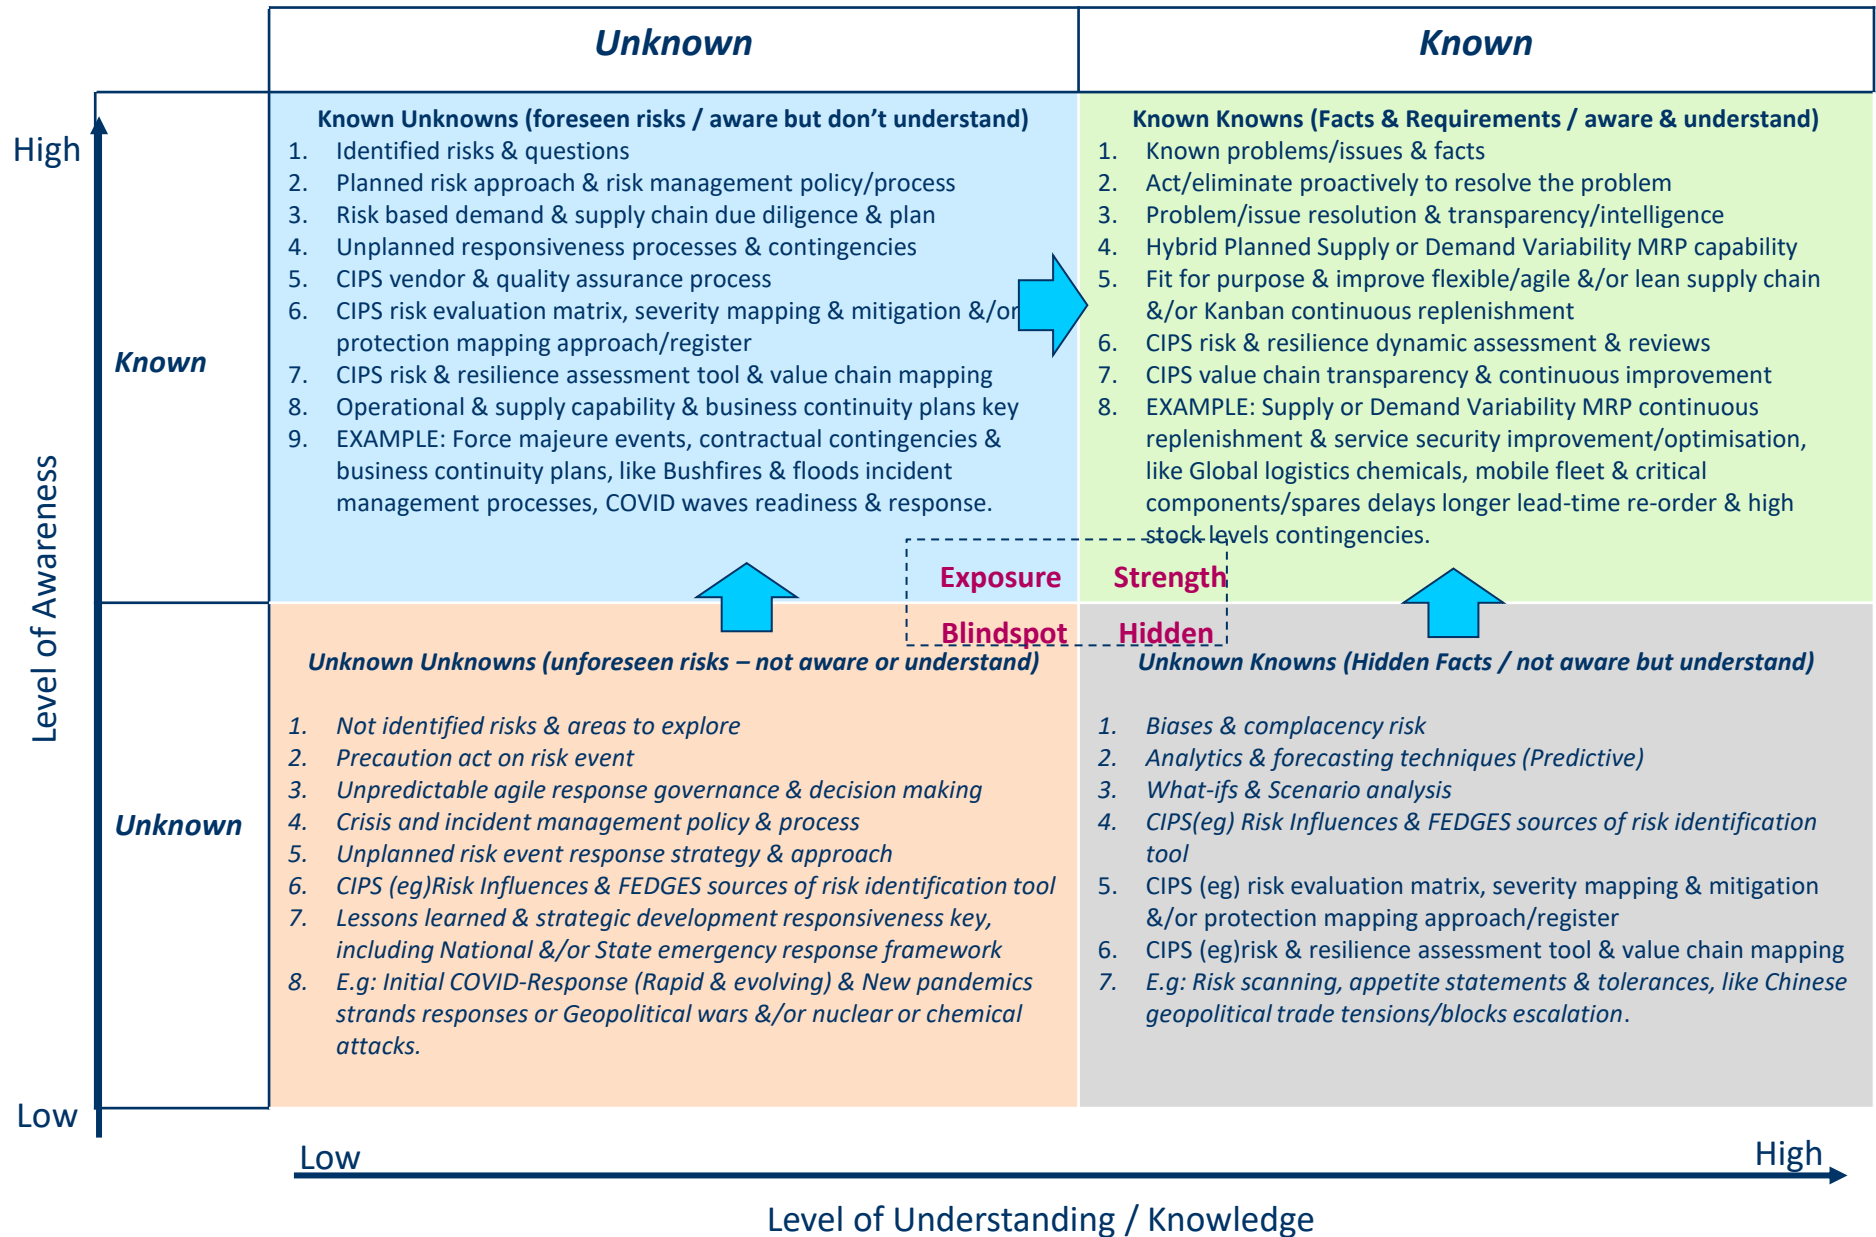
Unknown

Known

High

Level of Awareness

Low

Known

Unknown

Known Unknowns (foreseen risks / aware but don't understand)
1. Identified risks & questions
2. Planned risk approach & risk management policy/process
3. Risk based demand & supply chain due diligence & plan
4. Unplanned responsiveness processes & contingencies
5. CIPS vendor & quality assurance process
6. CIPS risk evaluation matrix, severity mapping & mitigation &/or protection mapping approach/register
7. CIPS risk & resilience assessment tool & value chain mapping
8. Operational & supply capability & business continuity plans key
9. EXAMPLE: Force majeure events, contractual contingencies & business continuity plans, like Bushfires & floods incident management processes, COVID waves readiness & response.

Known Knowns (Facts & Requirements / aware & understand)
1. Known problems/issues & facts
2. Act/eliminate proactively to resolve the problem
3. Problem/issue resolution & transparency/intelligence
4. Hybrid Planned Supply or Demand Variability MRP capability
5. Fit for purpose & improve flexible/agile &/or lean supply chain &/or Kanban continuous replenishment
6. CIPS risk & resilience dynamic assessment & reviews
7. CIPS value chain transparency & continuous improvement
8. EXAMPLE: Supply or Demand Variability MRP continuous replenishment & service security improvement/optimisation, like Global logistics chemicals, mobile fleet & critical components/spares delays longer lead-time re-order & high stock levels contingencies.

Exposure
Strength
Blindspot
Hidden

Unknown Unknowns (unforeseen risks – not aware or understand)
1. Not identified risks & areas to explore
2. Precaution act on risk event
3. Unpredictable agile response governance & decision making
4. Crisis and incident management policy & process
5. Unplanned risk event response strategy & approach
6. CIPS (eg)Risk Influences & FEDGES sources of risk identification tool
7. Lessons learned & strategic development responsiveness key, including National &/or State emergency response framework
8. E.g: Initial COVID-Response (Rapid & evolving) & New pandemics strands responses or Geopolitical wars &/or nuclear or chemical attacks.

Unknown Knowns (Hidden Facts / not aware but understand)
1. Biases & complacency risk
2. Analytics & forecasting techniques (Predictive)
3. What-ifs & Scenario analysis
4. CIPS(eg) Risk Influences & FEDGES sources of risk identification tool
5. CIPS (eg) risk evaluation matrix, severity mapping & mitigation &/or protection mapping approach/register
6. CIPS (eg)risk & resilience assessment tool & value chain mapping
7. E.g: Risk scanning, appetite statements & tolerances, like Chinese geopolitical trade tensions/blocks escalation.

Low
High
Level of Understanding / Knowledge